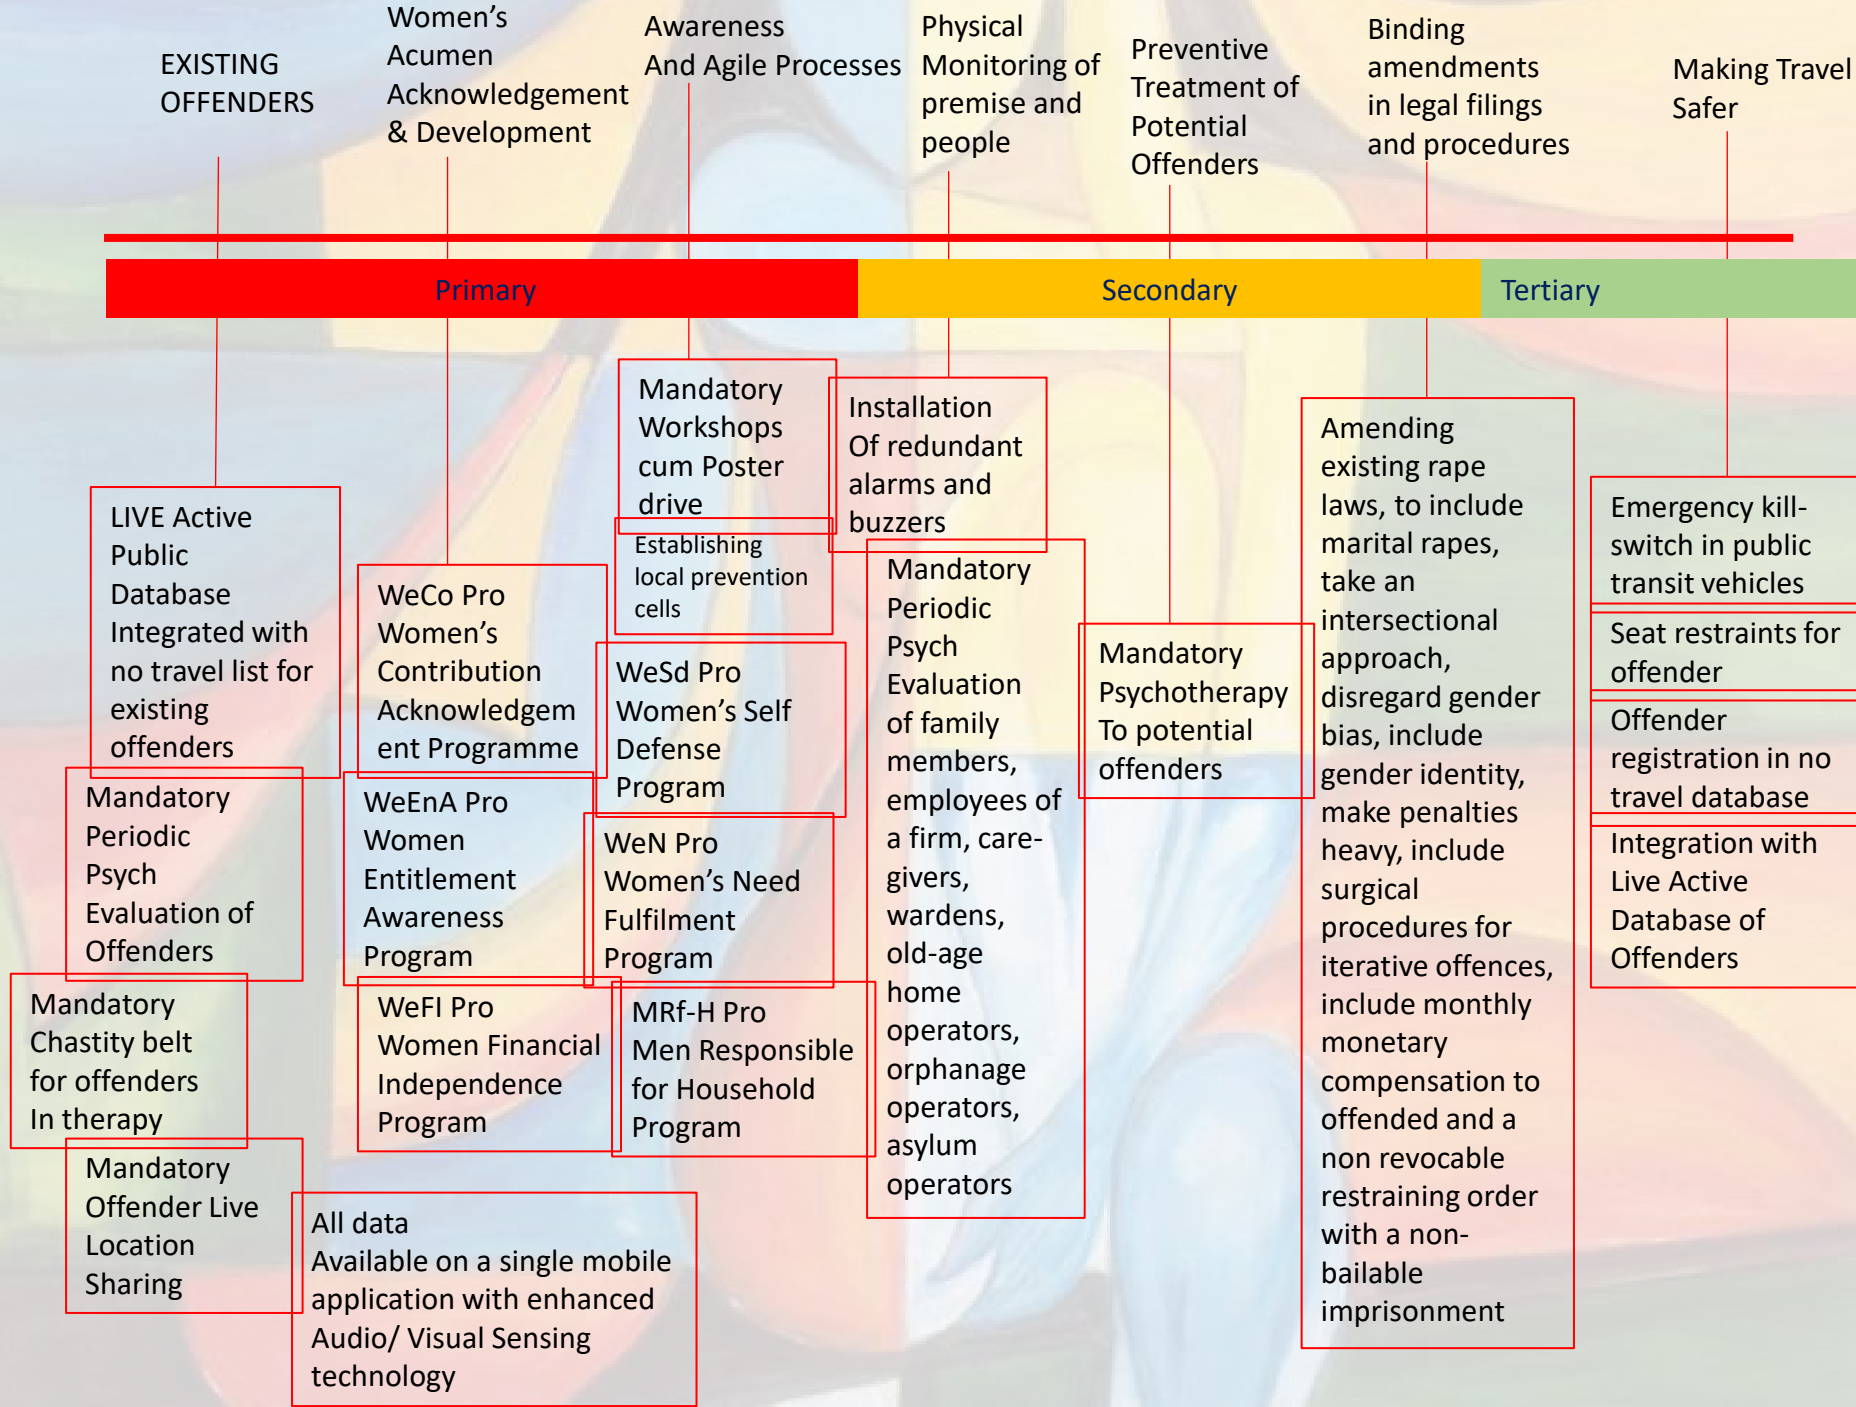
EXISTING OFFENDERS

Women's Acumen Acknowledgement & Development

Awareness And Agile Processes

Physical Monitoring of premise and people

Preventive Treatment of Potential Offenders

Binding amendments in legal filings and procedures

Making Travel Safer

Primary

Secondary

Tertiary

LIVE Active Public Database Integrated with no travel list for existing offenders

Mandatory Periodic Psych Evaluation of Offenders

Mandatory Chastity belt for offenders In therapy

Mandatory Offender Live Location Sharing

WeCo Pro Women's Contribution Acknowledgement Programme

WeEnA Pro Women Entitlement Awareness Program

WeFI Pro Women Financial Independence Program

All data Available on a single mobile application with enhanced Audio/ Visual Sensing technology

Mandatory Workshops cum Poster drive

Establishing local prevention cells

WeSd Pro Women's Self Defense Program

WeN Pro Women's Need Fulfilment Program

MRf-H Pro Men Responsible for Household Program

Installation Of redundant alarms and buzzers

Mandatory Periodic Psych Evaluation of family members, employees of a firm, care-givers, wardens, old-age home operators, orphanage operators, asylum operators

Mandatory Psychotherapy To potential offenders

Amending existing rape laws, to include marital rapes, take an intersectional approach, disregard gender bias, include gender identity, make penalties heavy, include surgical procedures for iterative offences, include monthly monetary compensation to offended and a non revocable restraining order with a non-bailable imprisonment

Emergency kill-switch in public transit vehicles

Seat restraints for offender

Offender registration in no travel database

Integration with Live Active Database of Offenders